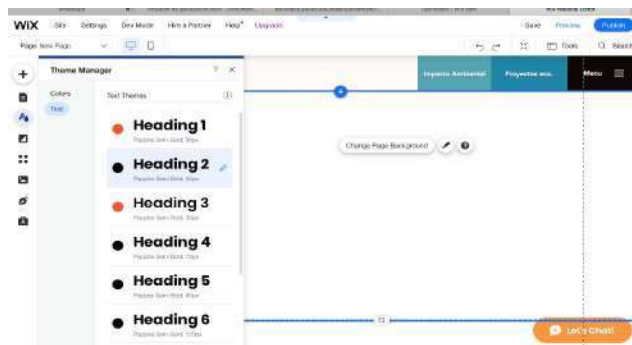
WiX Site Settings Dev Mode Hire a Partner Help Upgrade

Save Preview Publish

Page: New Page

Tools Search

Theme Manager ? ×

Colors

Text

Text Themes

Heading 1
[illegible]

Heading 2
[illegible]

Heading 3
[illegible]

Heading 4
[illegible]

Heading 5
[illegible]

Heading 6
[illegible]

Impacto Ambiental Proyectos eco. Menu

Change Page Background

Let's Chat!